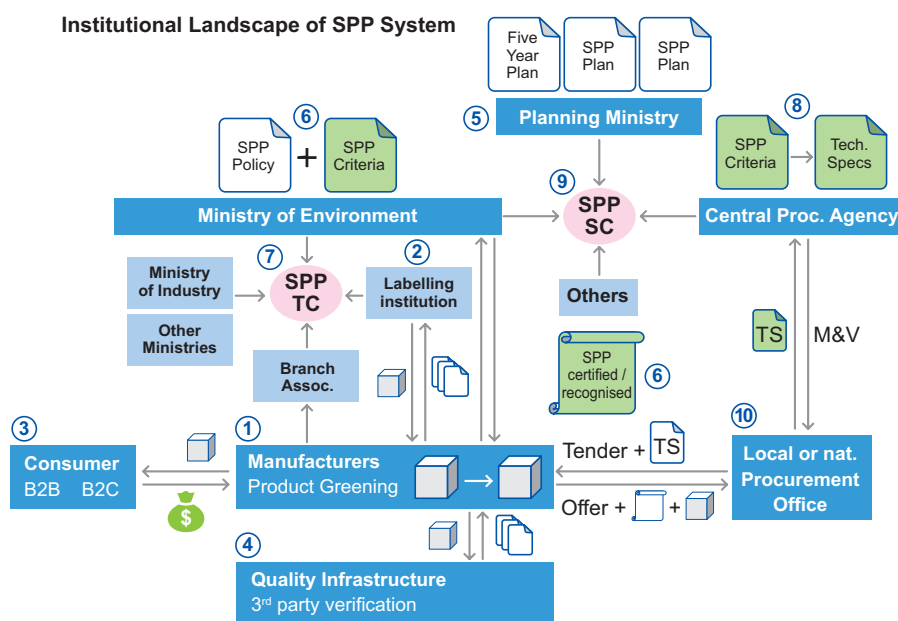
Institutional Landscape of SPP System

Five Year Plan

SPP Plan

SPP Plan

5 Planning Ministry

6

SPP Policy + SPP Criteria

8

SPP Criteria

Tech. Specs

9

SPP SC

Ministry of Environment

Central Proc. Agency

7

SPP TC

2

Labelling institution

Ministry of Industry

Other Ministries

Others

Branch Assoc.

TS

M&V

SPP certified / recognised

6

3

Consumer

B2B B2C

1

Manufacturers

Product Greening

10

Local or nat. Procurement Office

Tender + TS

Offer + +

4

Quality Infrastructure

3rd party verification